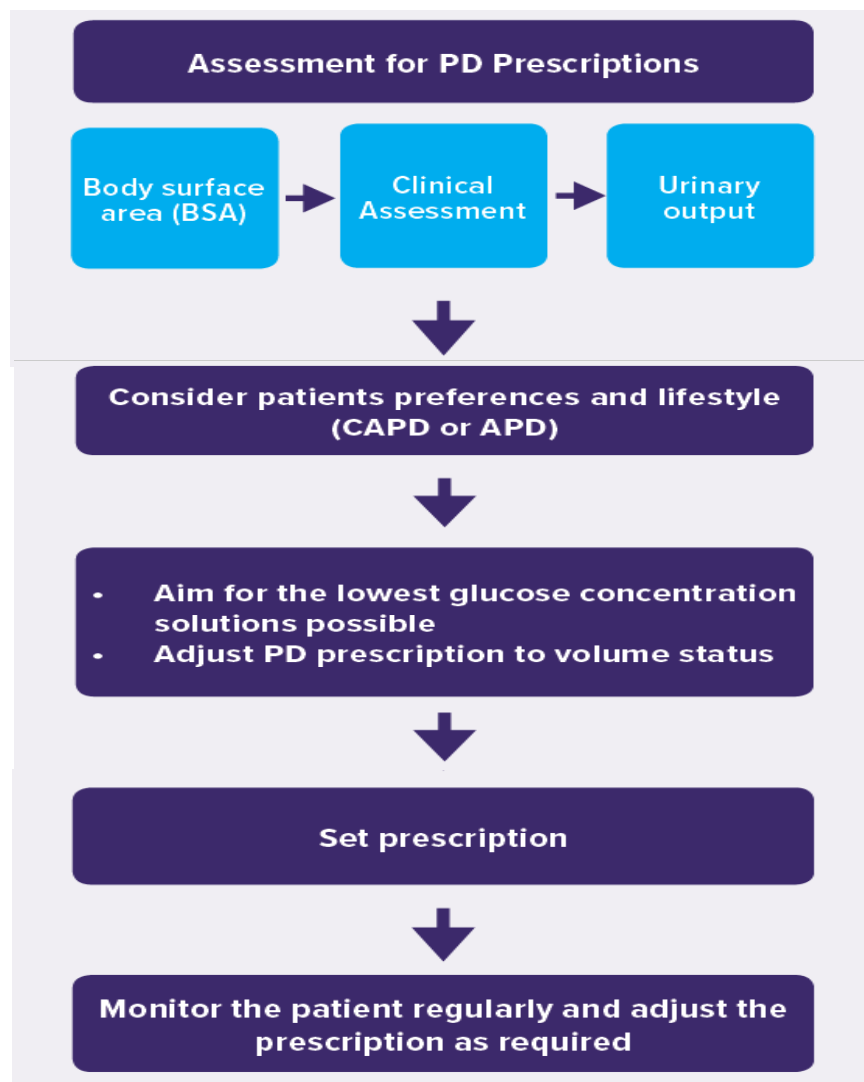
Assessment for PD Prescriptions

Body surface area (BSA)

Clinical Assessment

Urinary output

Consider patients preferences and lifestyle (CAPD or APD)

- Aim for the lowest glucose concentration solutions possible
- Adjust PD prescription to volume status

Set prescription

Monitor the patient regularly and adjust the prescription as required